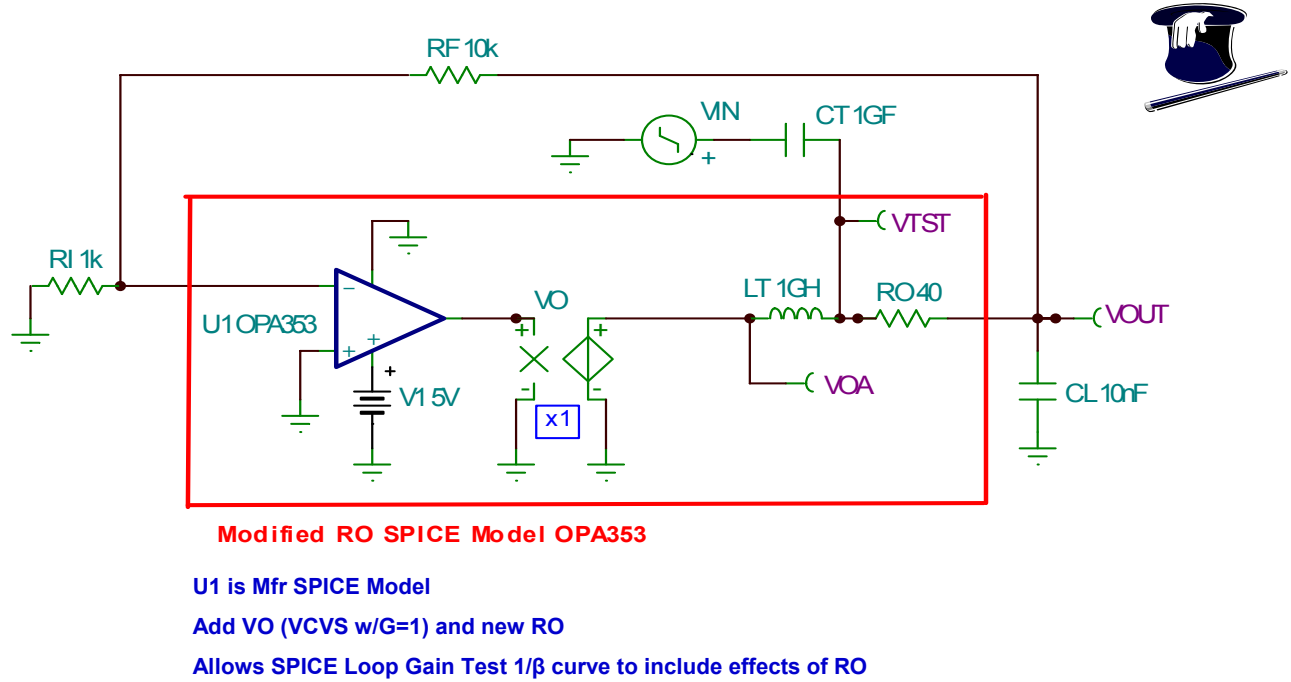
RF 10k

VIN

CT 1GF

+

VTST

RI 1k

U1 OPA353

VO

LT 1GH

RO 40

VOUT

+

V1 5V

VOA

CL 10nF

x1

Modified RO SPICE Model OPA353

U1 is Mfr SPICE Model

Add VO (VCVS w/G=1) and new RO

Allows SPICE Loop Gain Test 1/β curve to include effects of RO